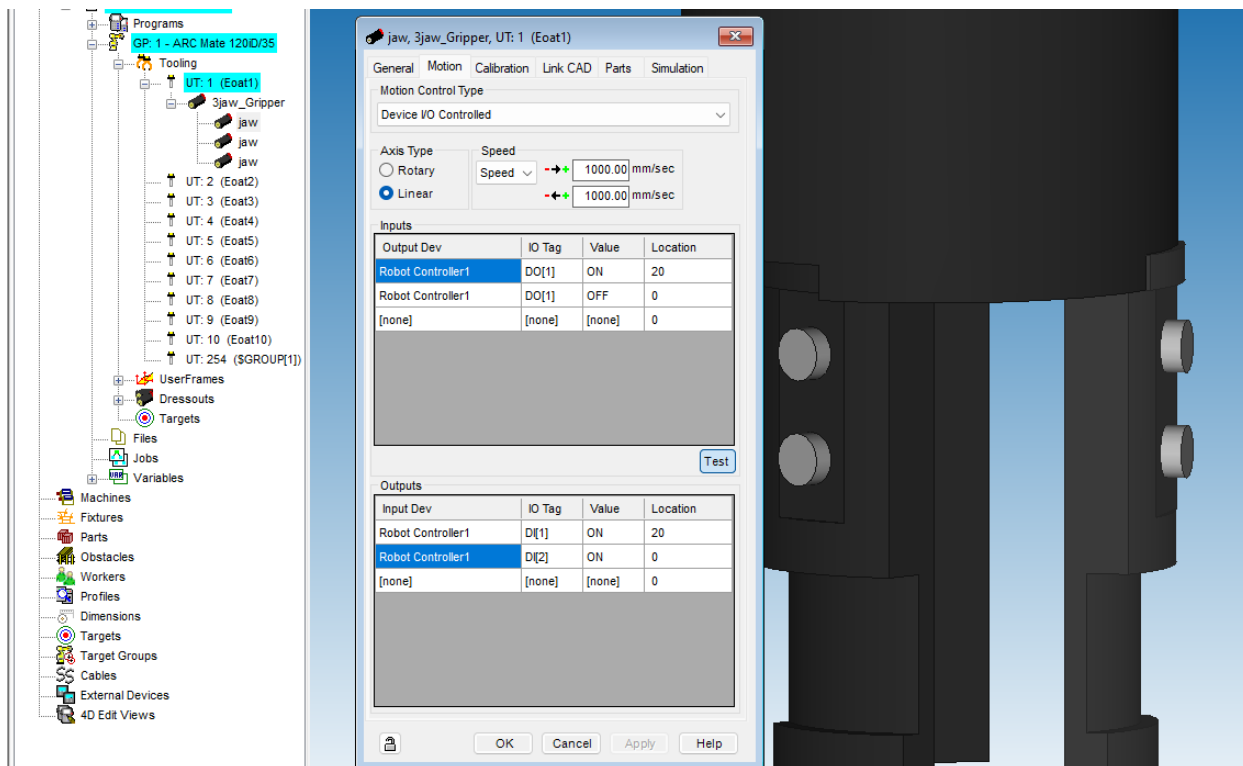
Programs
GP: 1 - ARC Mate 120iD/35
Tooling
UT: 1 (Eoat1)
3jaw_Gripper
jaw
jaw
jaw
UT: 2 (Eoat2)
UT: 3 (Eoat3)
UT: 4 (Eoat4)
UT: 5 (Eoat5)
UT: 6 (Eoat6)
UT: 7 (Eoat7)
UT: 8 (Eoat8)
UT: 9 (Eoat9)
UT: 10 (Eoat10)
UT: 254 ($GROUP[1])
UserFrames
Dressouts
Targets
Files
Jobs
Variables
Machines
Fixtures
Parts
Obstacles
Workers
Profiles
Dimensions
Targets
Target Groups
Cables
External Devices
4D Edit Views

jaw, 3jaw_Gripper, UT: 1 (Eoat1)
General | Motion | Calibration | Link CAD | Parts | Simulation
Motion Control Type
Device I/O Controlled
Axis Type
Rotary
Linear
Speed
Speed
1000.00 mm/sec
1000.00 mm/sec
Inputs

| Output Dev | IO Tag | Value | Location |
|---|---|---|---|
| Robot Controller1 | DO[1] | ON | 20 |
| Robot Controller1 | DO[1] | OFF | 0 |
| [none] | [none] | [none] | 0 |

Test
Outputs

| Input Dev | IO Tag | Value | Location |
|---|---|---|---|
| Robot Controller1 | DI[1] | ON | 20 |
| Robot Controller1 | DI[2] | ON | 0 |
| [none] | [none] | [none] | 0 |

OK | Cancel | Apply | Help